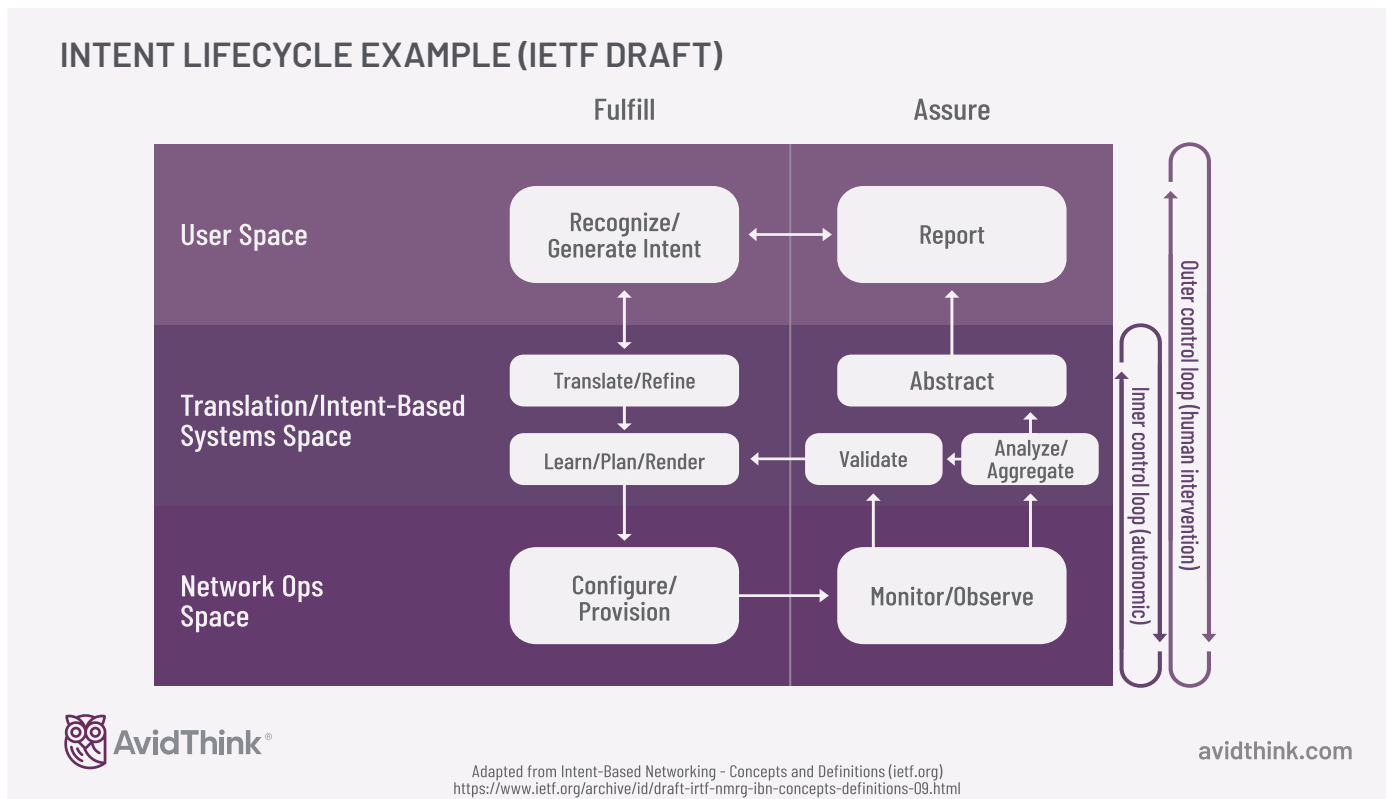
INTENT LIFECYCLE EXAMPLE (IETF DRAFT)

Fulfill

Assure

User Space

Recognize/ Generate Intent

Report

Translation/Intent-Based Systems Space

Translate/Refine

Abstract

Learn/Plan/Render

Validate

Analyze/ Aggregate

Network Ops Space

Configure/ Provision

Monitor/Observe

Outer control loop (human intervention)

Inner control loop (autonomic)

AvidThink®

avidthink.com

Adapted from Intent-Based Networking - Concepts and Definitions (ietf.org)
https://www.ietf.org/archive/id/draft-irtf-nmrg-ibn-concepts-definitions-09.html